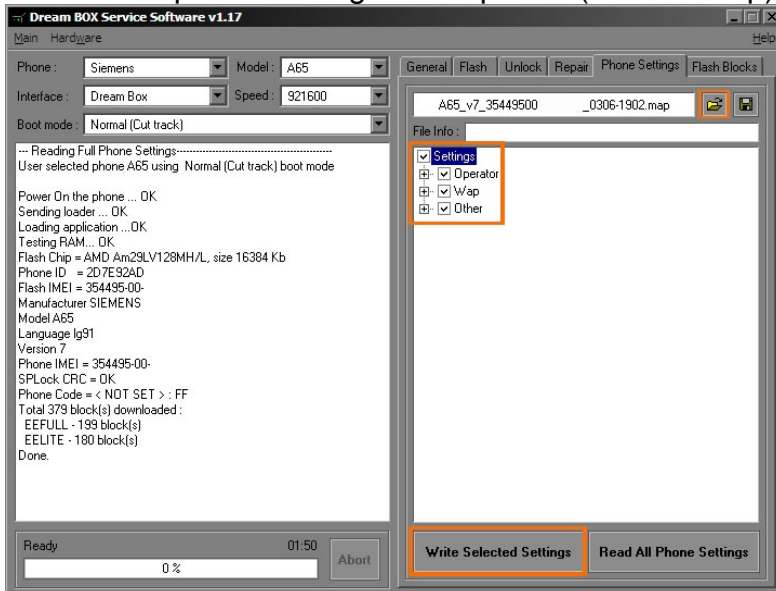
Dream BOX Service Software v1.17

Main Hardware Help

Phone : Siemens Model : A65

Interface : Dream Box Speed : 921600

Boot mode : Normal (Cut track)

--- Reading Full Phone Settings---------------------------------------------
User selected phone A65 using Normal (Cut track) boot mode

Power On the phone ... OK
Sending loader ... OK
Loading application ...OK
Testing RAM... OK
Flash Chip = AMD Am29LV128MH/L, size 16384 Kb
Phone ID = 2D7E92AD
Flash IMEI = 354495-00-
Manufacturer SIEMENS
Model A65
Language lg91
Version 7
Phone IMEI = 354495-00-
SPLock CRC = OK
Phone Code = < NOT SET > : FF
Total 379 block(s) downloaded :
EEFULL - 199 block(s)
EELITE - 180 block(s)
Done.

Ready 01:50
0 %
Abort

General Flash Unlock Repair Phone Settings Flash Blocks

A65_v7_35449500 _0306-1902.map

File Info :

Settings
Operator
Wap
Other

Write Selected Settings Read All Phone Settings